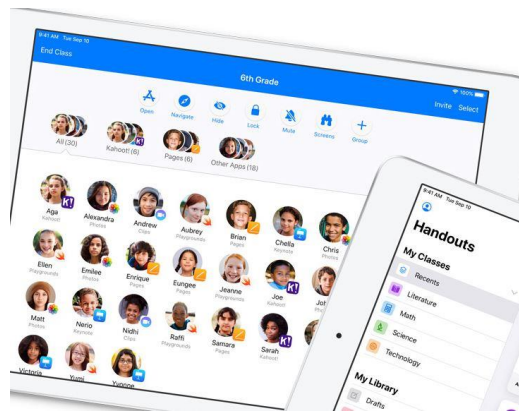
9:41 AM Tue Sep 10

End Class

6th Grade

100%

Invite Select

Open Navigate Hide Lock Mute Screens Group

All (30)

Kahoot! (6)

Pages (6)

Other Apps (18)

Aga
Kahoot

Alexandra
Photos

Andrew
Clips

Aubrey
Playgrounds

Brian
Pages

Chella
Keynote

Chris
Keynote

Ellen
Playgrounds

Emilee
Photos

Enrique
Pages

Eungee
Playgrounds

Jeanne
Playgrounds

Joe
Kahoot

Jo
Photos

Matt
Photos

Nerio
Keynote

Nidhi
Clips

Raffi
Playgrounds

Samara
Pages

Sarah
Kahoot

Victoria

Yumi

Yvonne

9:41 AM Tue Sep 10

Handouts

My Classes

Recents

Literature

Math

Science

Technology

My Library

Drafts